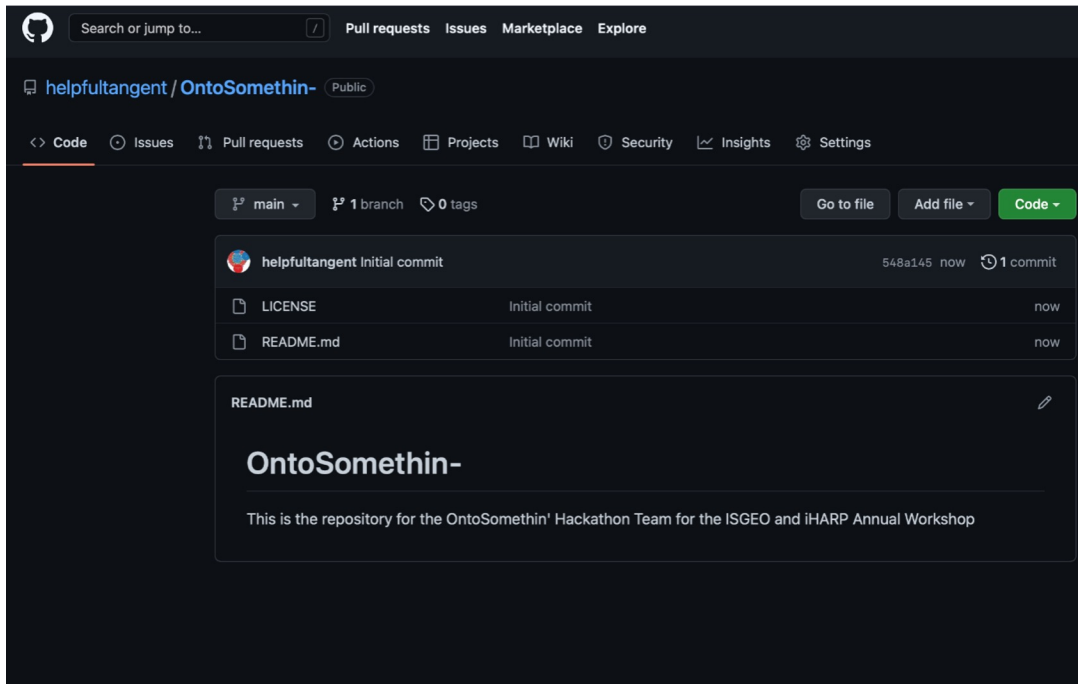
Search or jump to... / Pull requests Issues Marketplace Explore

helpfultangent / OntoSomethin- Public

Code Issues Pull requests Actions Projects Wiki Security Insights Settings

main 1 branch 0 tags Go to file Add file Code

helpfultangent Initial commit 548a145 now 1 commit

| | | |
|---|---|---|
| LICENSE | Initial commit | now |
| README.md | Initial commit | now |

README.md

# OntoSomethin-

This is the repository for the OntoSomethin' Hackathon Team for the ISGEO and iHARP Annual Workshop